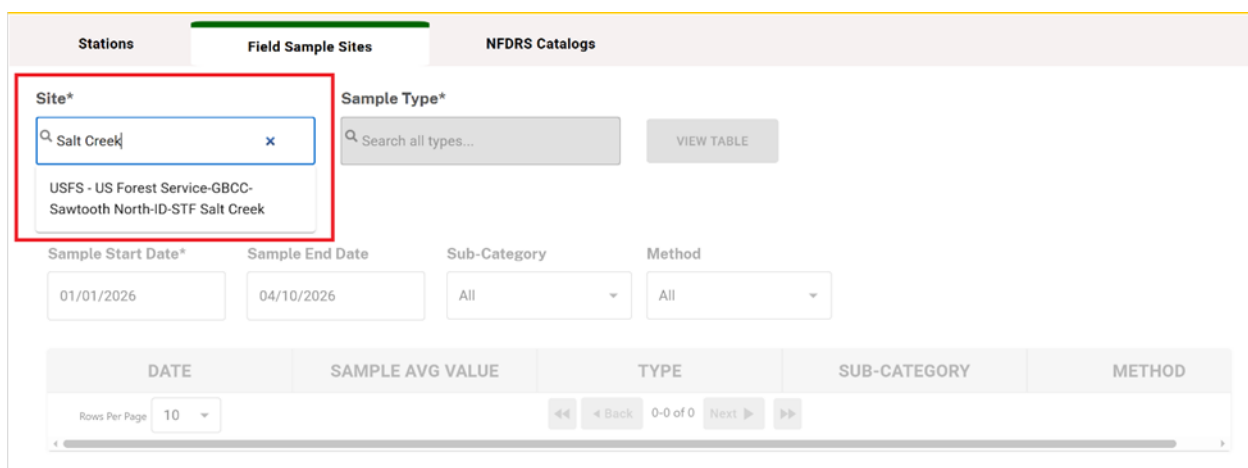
Stations

Field Sample Sites

NFDRS Catalogs

Site*

Salt Creek ×

USFS - US Forest Service-GBCC-Sawtooth North-ID-STF Salt Creek

Sample Type*

Search all types...

VIEW TABLE

Sample Start Date*

01/01/2026

Sample End Date

04/10/2026

Sub-Category

All

Method

All

| DATE | SAMPLE AVG VALUE | TYPE | SUB-CATEGORY | METHOD |
|---|---|---|---|---|

Rows Per Page 10

◀◀ ◀ Back 0-0 of 0 Next ▶ ▶▶